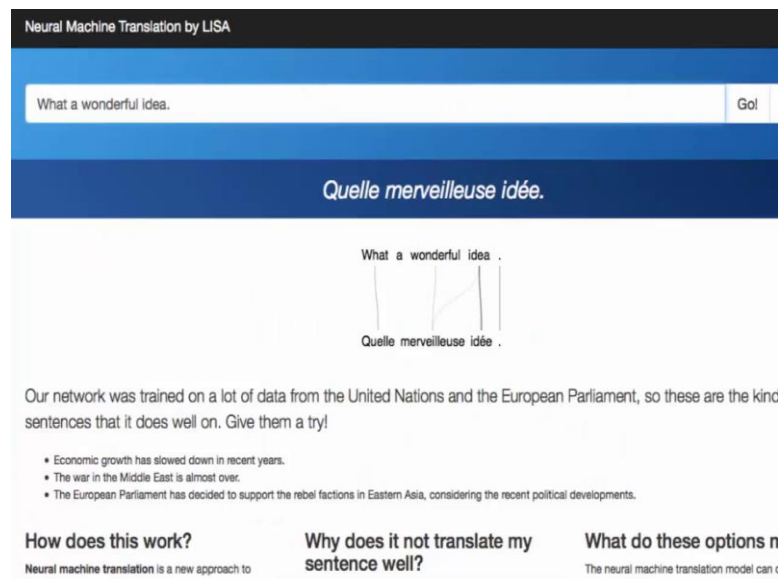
Neural Machine Translation by LISA

What a wonderful idea.

Go!

Quelle merveilleuse idée.

What a wonderful idea .

Quelle merveilleuse idée .

Our network was trained on a lot of data from the United Nations and the European Parliament, so these are the kind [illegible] sentences that it does well on. Give them a try!

- Economic growth has slowed down in recent years.
- The war in the Middle East is almost over.
- The European Parliament has decided to support the rebel factions in Eastern Asia, considering the recent political developments.

How does this work?

Neural machine translation is a new approach to

Why does it not translate my sentence well?

What do these options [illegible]

The neural machine translation model can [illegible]